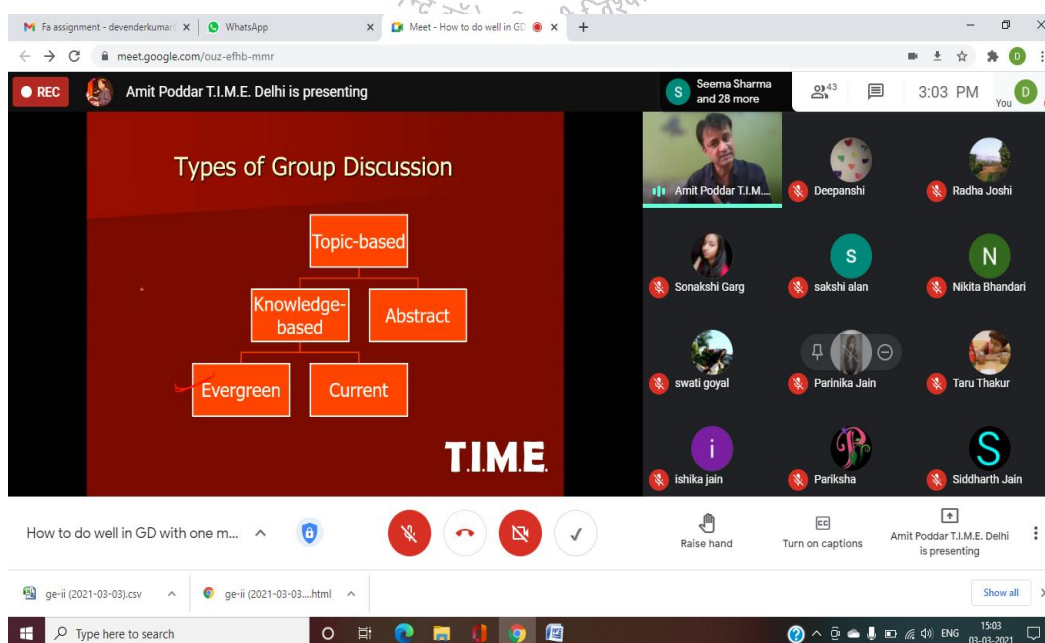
Fa assignment - devenderkumar
WhatsApp
Meet - How to do well in GD
meet.google.com/ouz-efhb-mmr

REC
Amit Poddar T.I.M.E. Delhi is presenting
Seema Sharma and 28 more
43
3:03 PM
You

Types of Group Discussion
Topic-based
Knowledge-based
Abstract
Evergreen
Current
T.I.M.E.

Amit Poddar T.I.M....
Deepanshi
Radha Joshi
Sonakshi Garg
sakshi alan
Nikita Bhandari
swati goyal
Parinika Jain
Taru Thakur
ishika jain
Pariksha
Siddharth Jain

How to do well in GD with one m...
Raise hand
Turn on captions
Amit Poddar T.I.M.E. Delhi is presenting

ge-ii (2021-03-03).csv
ge-ii (2021-03-03....html
Show all

Type here to search
ENG
15:03
03-03-2021